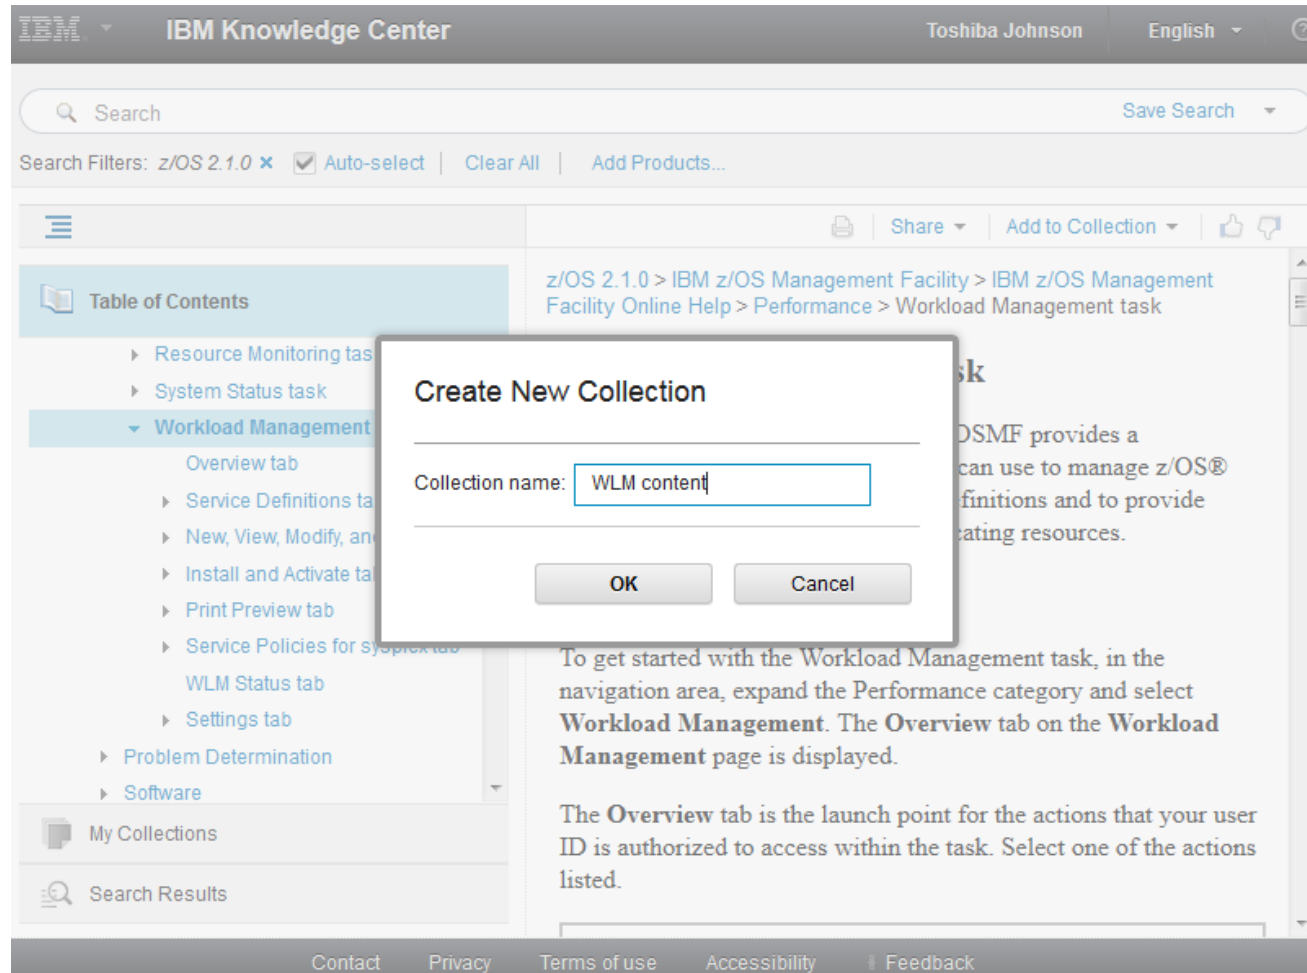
IBM IBM Knowledge Center Toshiba Johnson English

Search Save Search

Search Filters: z/OS 2.1.0 × Auto-select | Clear All | Add Products...

Share Add to Collection

Table of Contents

z/OS 2.1.0 > IBM z/OS Management Facility > IBM z/OS Management Facility Online Help > Performance > Workload Management task

Resource Monitoring tas
System Status task
Workload Management
Overview tab
Service Definitions ta
New, View, Modify, an
Install and Activate ta
Print Preview tab
Service Policies for sy
WLM Status tab
Settings tab
Problem Determination
Software

My Collections

Search Results

Create New Collection

Collection name: WLM content

OK Cancel

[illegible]sk

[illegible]OSMF provides a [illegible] can use to manage z/OS® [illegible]finitions and to provide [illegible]ating resources.

To get started with the Workload Management task, in the navigation area, expand the Performance category and select **Workload Management**. The **Overview** tab on the **Workload Management** page is displayed.

The **Overview** tab is the launch point for the actions that your user ID is authorized to access within the task. Select one of the actions listed.

Contact Privacy Terms of use Accessibility Feedback